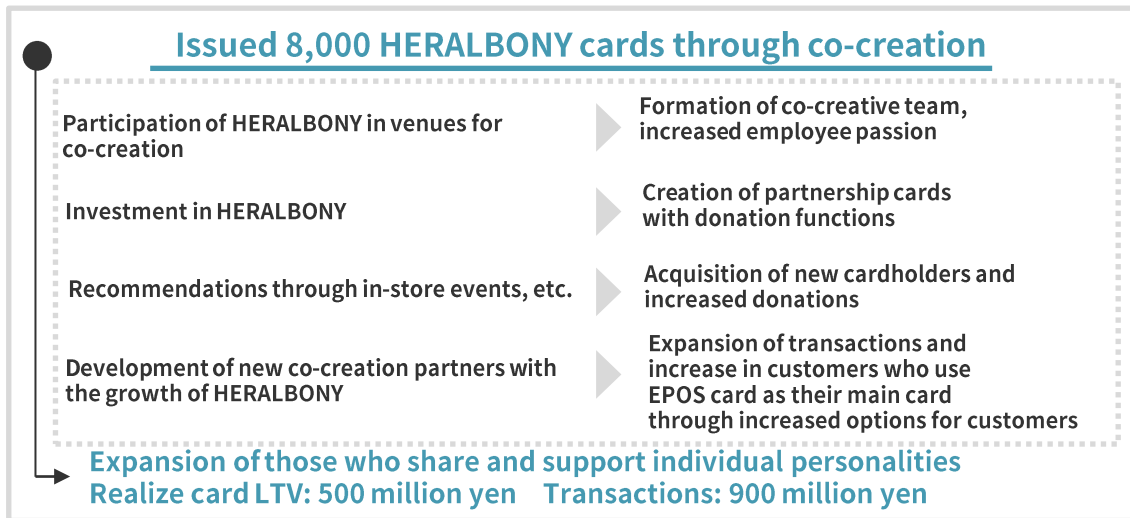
Issued 8,000 HERALBONY cards through co-creation

Participation of HERALBONY in venues for co-creation

Formation of co-creative team, increased employee passion

Investment in HERALBONY

Creation of partnership cards with donation functions

Recommendations through in-store events, etc.

Acquisition of new cardholders and increased donations

Development of new co-creation partners with the growth of HERALBONY

Expansion of transactions and increase in customers who use EPOS card as their main card through increased options for customers

Expansion of those who share and support individual personalities
Realize card LTV: 500 million yen Transactions: 900 million yen